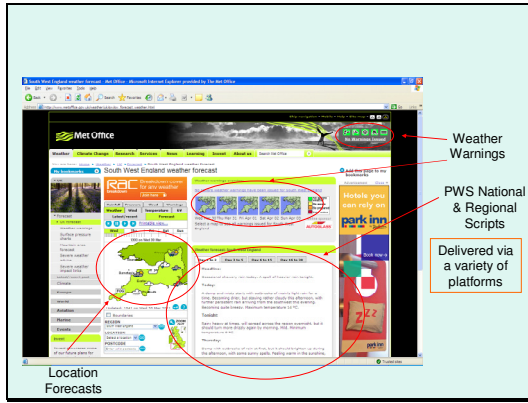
South West England weather forecast - Met Office - Microsoft Internet Explorer provided by The Met Office

Met Office

South West England weather forecast

RAC

Hotels you can rely on

park inn

Weather Warnings

PWS National & Regional Scripts

Delivered via a variety of platforms

Location Forecasts